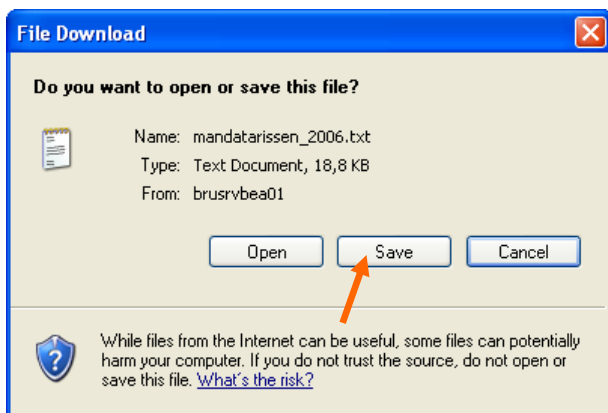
File Download

Do you want to open or save this file?

Name: mandatarissen_2006.txt
Type: Text Document, 18,8 KB
From: brusrvbea01

Open
Save
Cancel

While files from the Internet can be useful, some files can potentially harm your computer. If you do not trust the source, do not open or save this file. What's the risk?